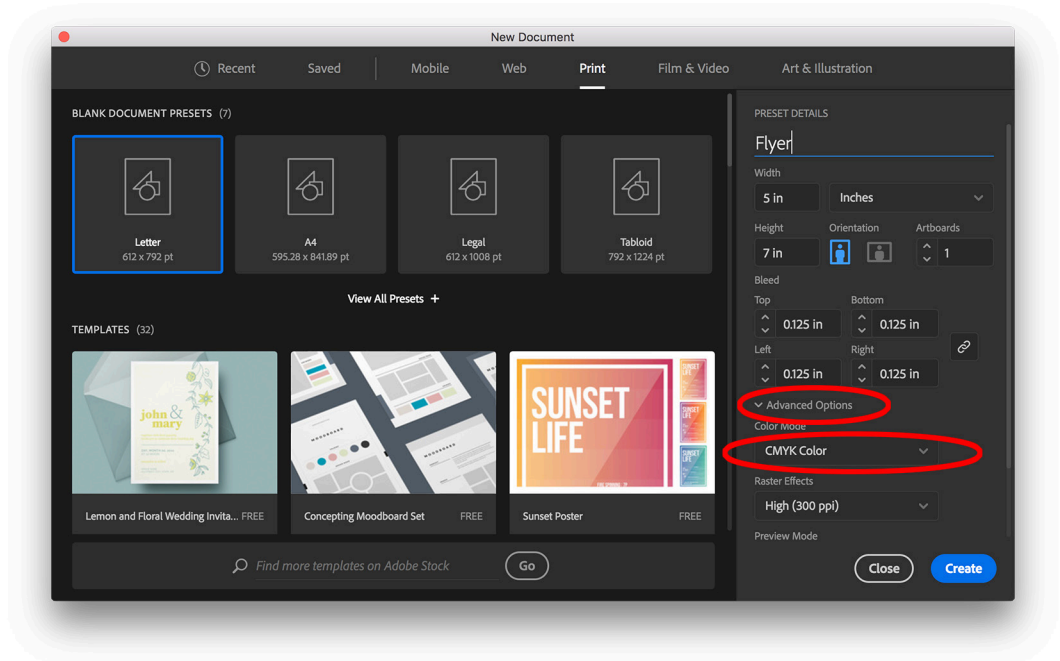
New Document

Recent Saved Mobile Web Print Film & Video Art & Illustration

BLANK DOCUMENT PRESETS (7)

Letter
612 x 792 pt

A4
595.28 x 841.89 pt

Legal
612 x 1008 pt

Tabloid
792 x 1224 pt

View All Presets +

TEMPLATES (32)

john & mary

SUNSET LIFE

Lemon and Floral Wedding Invita... FREE

Concepting Moodboard Set FREE

Sunset Poster FREE

Find more templates on Adobe Stock

Go

PRESET DETAILS

Flyer

Width

5 in

Inches

Height

7 in

Orientation

Artboards

1

Bleed

Top

0.125 in

Bottom

0.125 in

Left

0.125 in

Right

0.125 in

Advanced Options

Color Mode

CMYK Color

Raster Effects

High (300 ppi)

Preview Mode

Close

Create